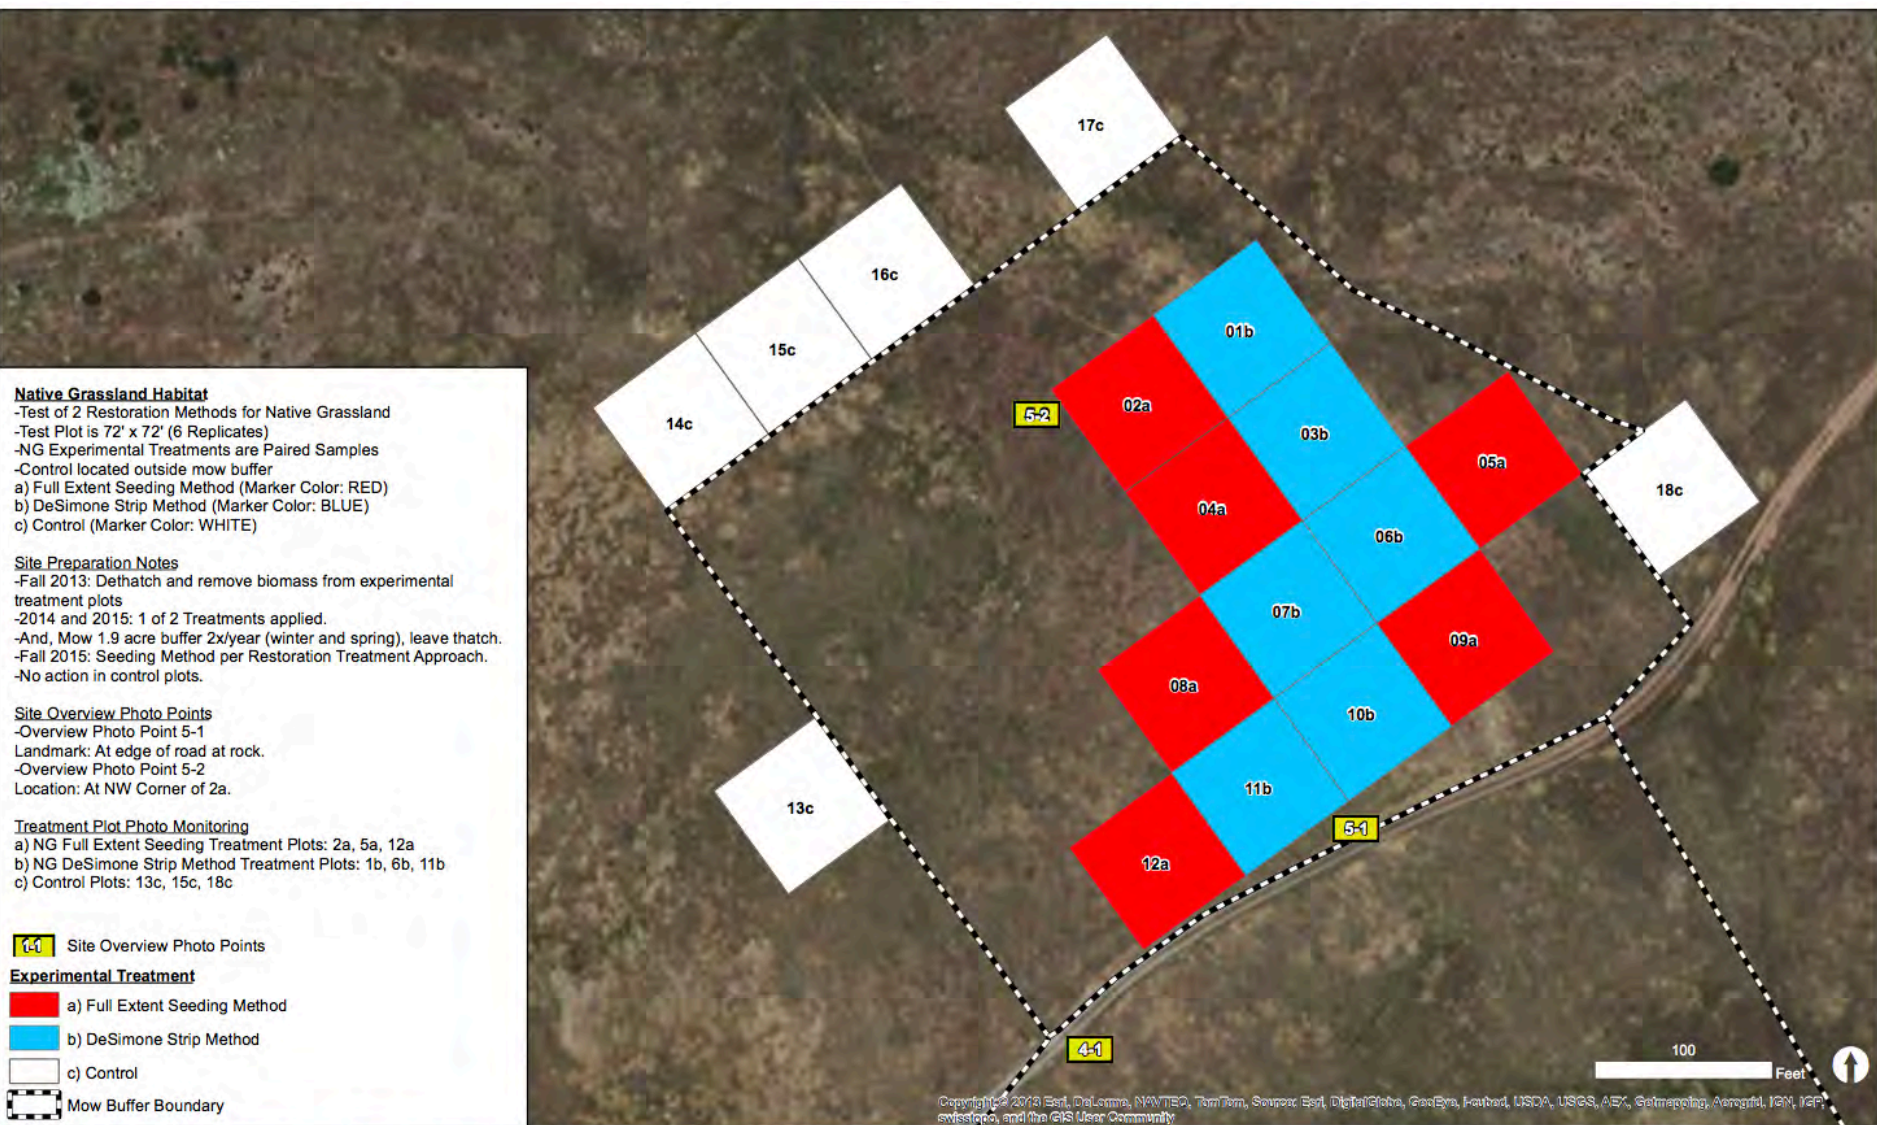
17c

16c

15c

14c

5-2

01b

02a

03b

05a

18c

04a

06b

07b

09a

08a

10b

11b

5-1

12a

13c

4-1

Native Grassland Habitat
-Test of 2 Restoration Methods for Native Grassland
-Test Plot is 72' x 72' (6 Replicates)
-NG Experimental Treatments are Paired Samples
-Control located outside mow buffer
a) Full Extent Seeding Method (Marker Color: RED)
b) DeSimone Strip Method (Marker Color: BLUE)
c) Control (Marker Color: WHITE)

Site Preparation Notes
-Fall 2013: Dethatch and remove biomass from experimental treatment plots
-2014 and 2015: 1 of 2 Treatments applied.
-And, Mow 1.9 acre buffer 2x/year (winter and spring), leave thatch.
-Fall 2015: Seeding Method per Restoration Treatment Approach.
-No action in control plots.

Site Overview Photo Points
-Overview Photo Point 5-1
Landmark: At edge of road at rock.
-Overview Photo Point 5-2
Location: At NW Corner of 2a.

Treatment Plot Photo Monitoring
a) NG Full Extent Seeding Treatment Plots: 2a, 5a, 12a
b) NG DeSimone Strip Method Treatment Plots: 1b, 6b, 11b
c) Control Plots: 13c, 15c, 18c

1-1 Site Overview Photo Points

Experimental Treatment
a) Full Extent Seeding Method
b) DeSimone Strip Method
c) Control
Mow Buffer Boundary

100
Feet

Copyright:© 2013 Esri, DeLorme, NAVTEQ, TomTom, Source: Esri, DigitalGlobe, GeoEye, i-cubed, USDA, USGS, AEX, Getmapping, Aerogrid, IGN, IGP, swisstopo, and the GIS User Community